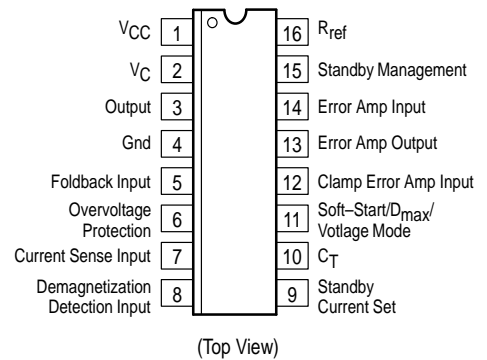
$V_{CC}$ 1
$V_C$ 2
Output 3
Gnd 4
Foldback Input 5
Overvoltage Protection 6
Current Sense Input 7
Demagnetization Detection Input 8

16 $R_{ref}$
15 Standby Management
14 Error Amp Input
13 Error Amp Output
12 Clamp Error Amp Input
11 Soft–Start/$D_{max}$/ Votlage Mode
10 $C_T$
9 Standby Current Set

(Top View)